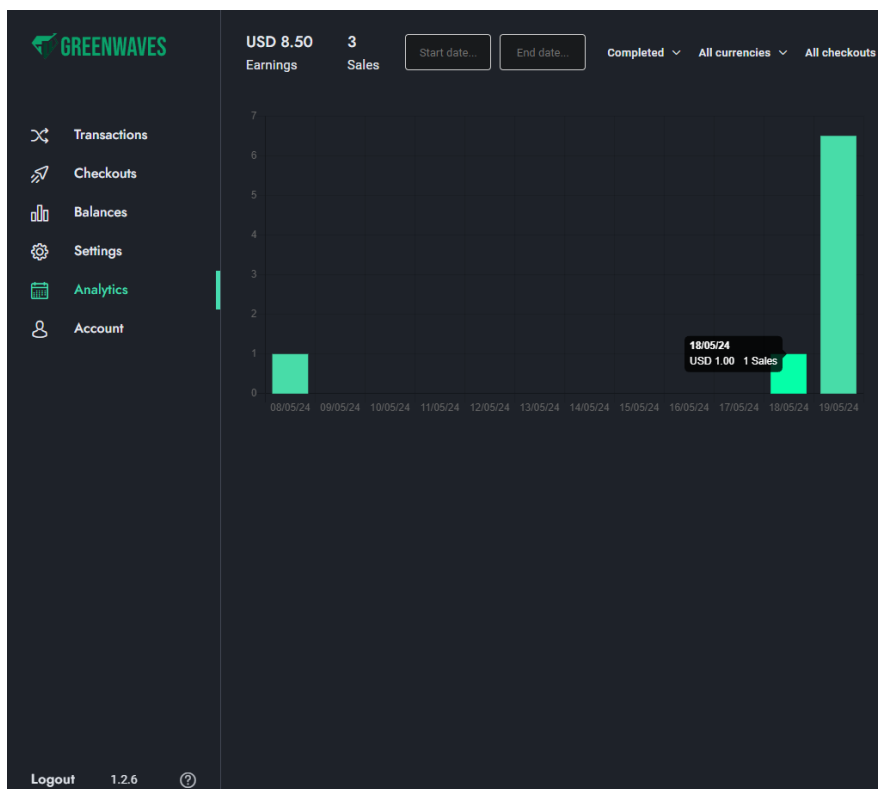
GREENWAVES

USD 8.50
Earnings

3
Sales

Start date...

End date...

Completed

All currencies

All checkouts

Transactions
Checkouts
Balances
Settings
Analytics
Account

7
6
5
4
3
2
1
0

18/05/24
USD 1.00 1 Sales

08/05/24 09/05/24 10/05/24 11/05/24 12/05/24 13/05/24 14/05/24 15/05/24 16/05/24 17/05/24 18/05/24 19/05/24

Logout 1.2.6